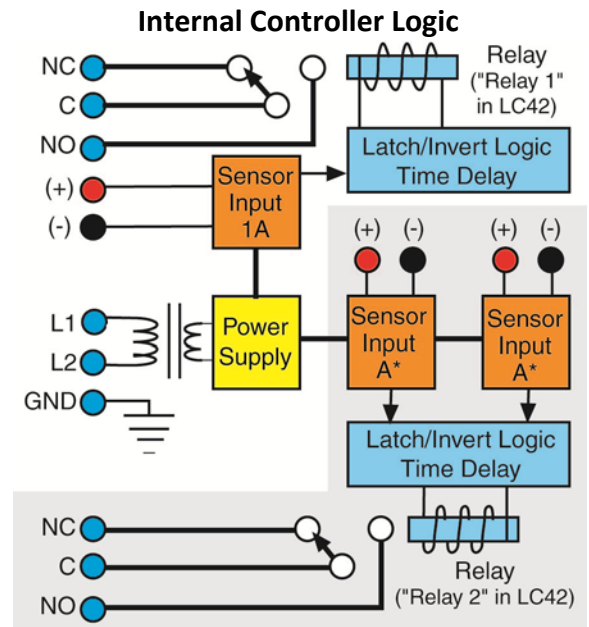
Internal Controller Logic

NC
C
NO
(+)
(-)

Relay ("Relay 1" in LC42)

Latch/Invert Logic Time Delay

Sensor Input 1A

(+) (-) (+) (-)

L1
L2
GND

Power Supply

Sensor Input A*

Sensor Input A*

Latch/Invert Logic Time Delay

NC
C
NO

Relay ("Relay 2" in LC42)